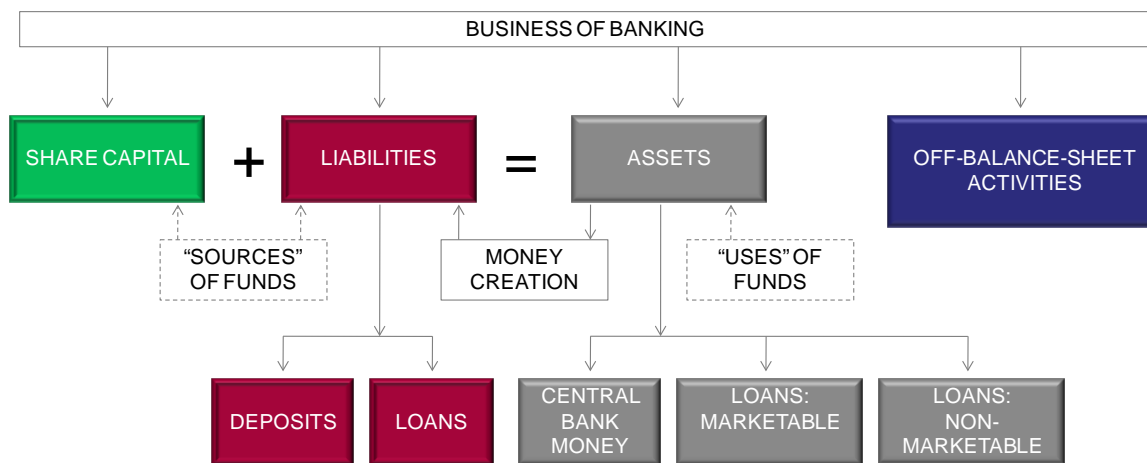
BUSINESS OF BANKING

SHARE CAPITAL + LIABILITIES = ASSETS

OFF-BALANCE-SHEET ACTIVITIES

“SOURCES” OF FUNDS

MONEY CREATION

“USES” OF FUNDS

DEPOSITS

LOANS

CENTRAL BANK MONEY

LOANS: MARKETABLE

LOANS: NON-MARKETABLE